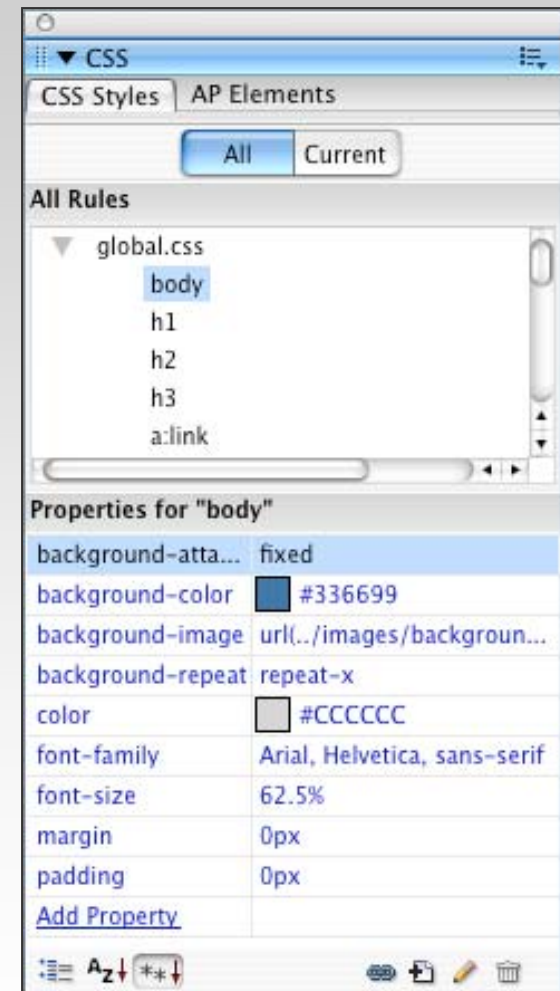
▼ CSS

CSS Styles | AP Elements

All | Current

All Rules

global.css
body
h1
h2
h3
a:link

Properties for "body"

| | |
|---|---|
| background-atta... | fixed |
| background-color | #336699 |
| background-image | url(../images/backgroun... |
| background-repeat | repeat-x |
| color | #CCCCCC |
| font-family | Arial, Helvetica, sans-serif |
| font-size | 62.5% |
| margin | 0px |
| padding | 0px |
| Add Property | |